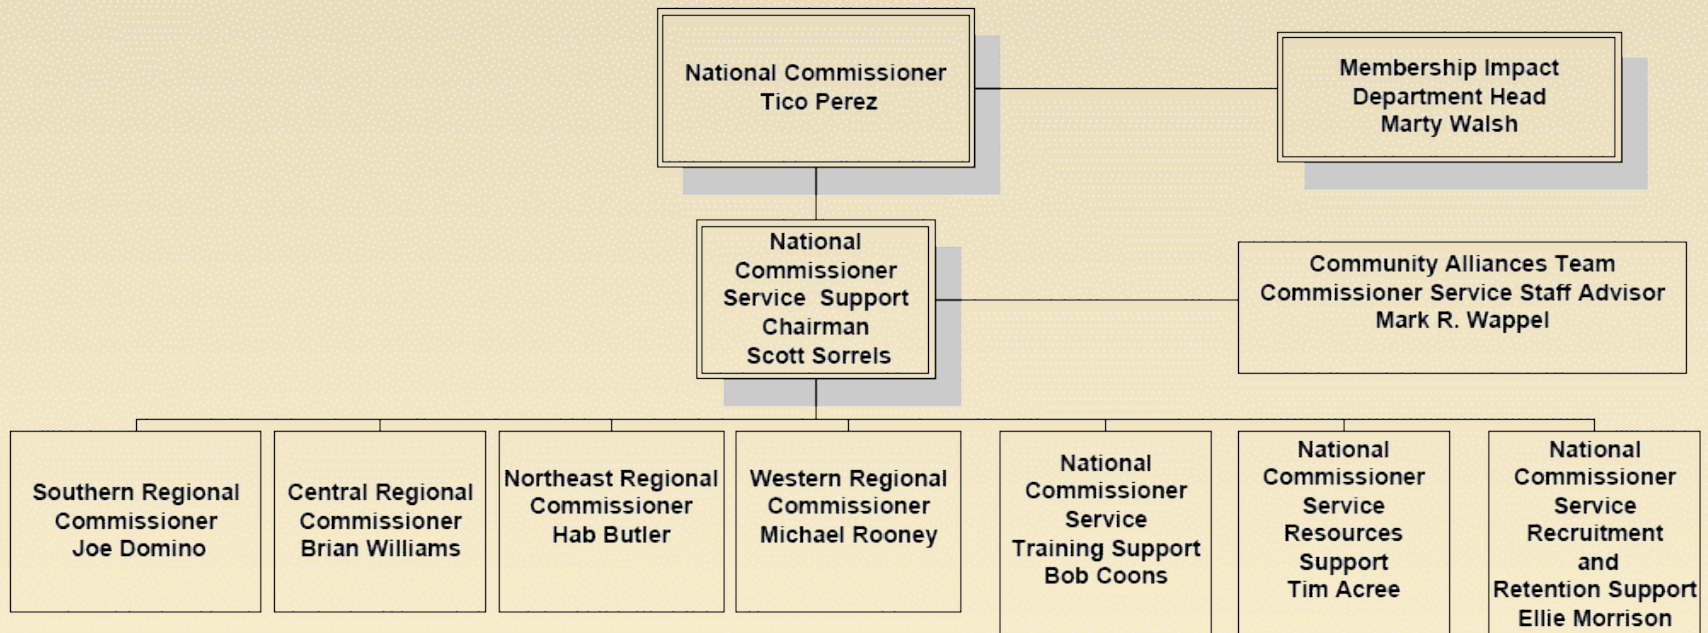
National Commissioner
Tico Perez

Membership Impact
Department Head
Marty Walsh

National
Commissioner
Service Support
Chairman
Scott Sorrels

Community Alliances Team
Commissioner Service Staff Advisor
Mark R. Wappel

Southern Regional
Commissioner
Joe Domino

Central Regional
Commissioner
Brian Williams

Northeast Regional
Commissioner
Hab Butler

Western Regional
Commissioner
Michael Rooney

National
Commissioner
Service
Training Support
Bob Coons

National
Commissioner
Service
Resources
Support
Tim Acree

National
Commissioner
Service
Recruitment
and
Retention Support
Ellie Morrison